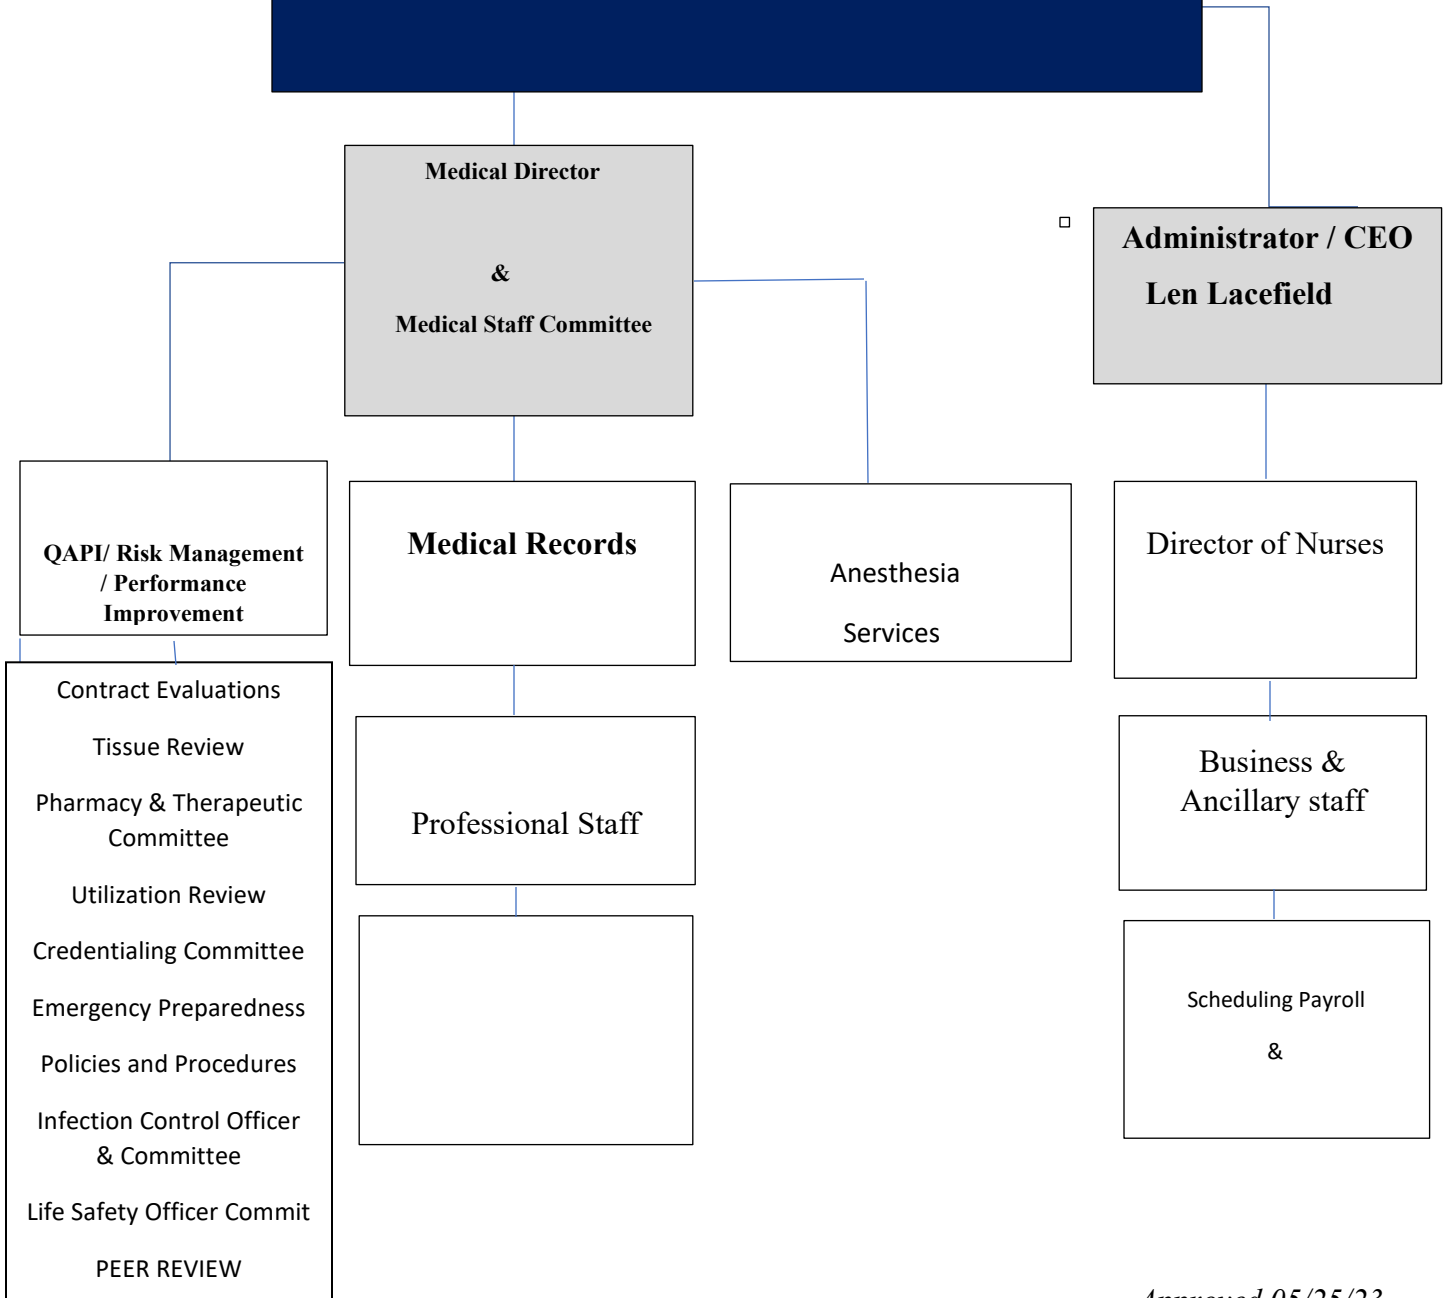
Medical Director

&

Medical Staff Committee

Administrator / CEO

Len Lacefield

QAPI/ Risk Management / Performance Improvement

Medical Records

Anesthesia

Services

Director of Nurses

Contract Evaluations

Tissue Review

Pharmacy & Therapeutic Committee

Utilization Review

Credentialing Committee

Emergency Preparedness

Policies and Procedures

Infection Control Officer & Committee

Life Safety Officer Commit

PEER REVIEW

Professional Staff

Business & Ancillary staff

Scheduling Payroll

&

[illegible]